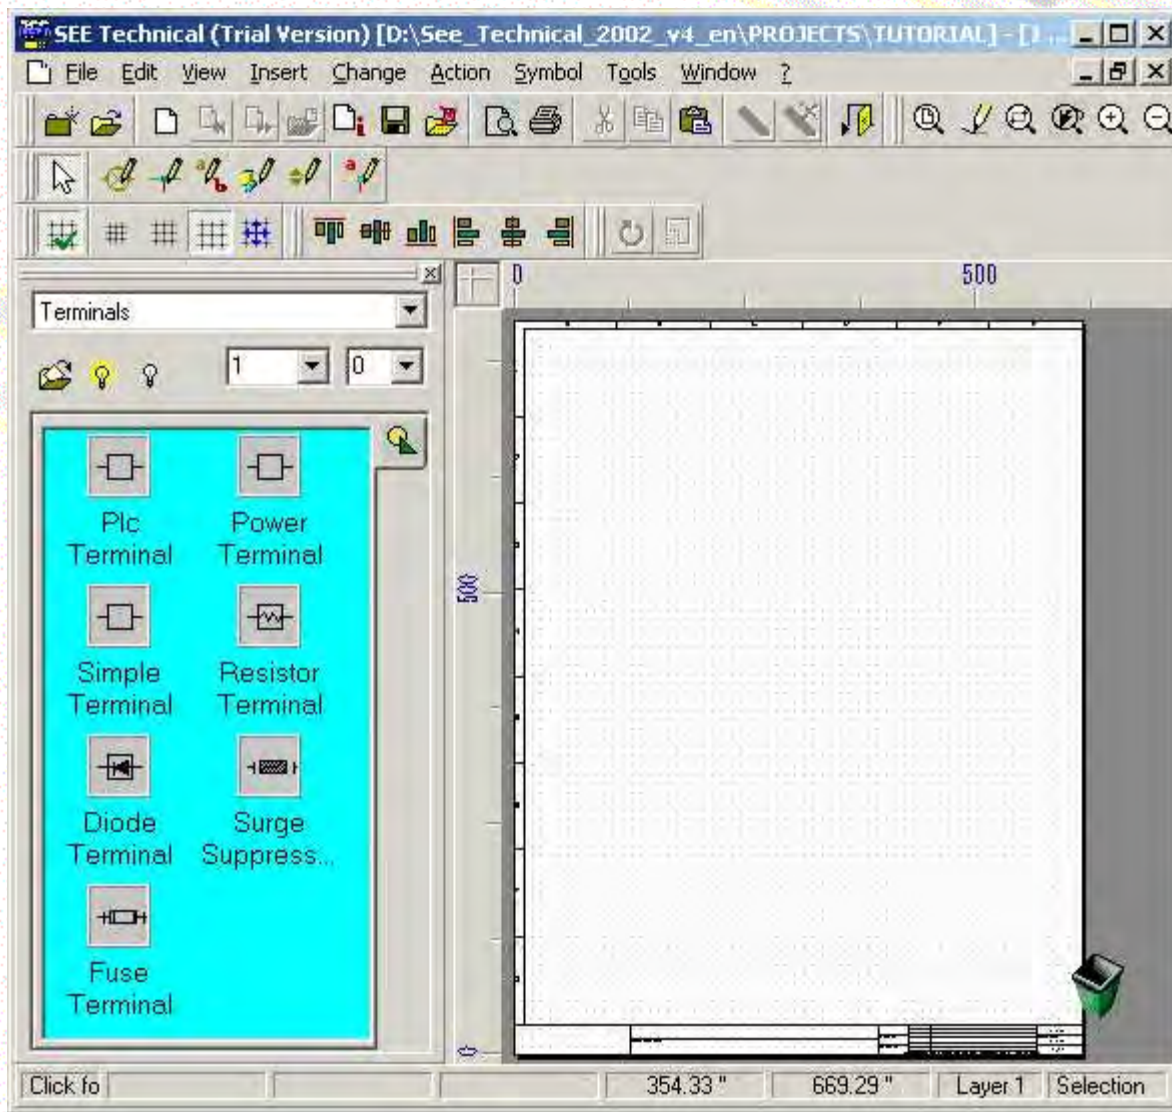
SEE Technical (Trial Version) [D:\See_Technical_2002_v4_en\PROJECTS\TUTORIAL] - [I...

File Edit View Insert Change Action Symbol Tools Window ?

Terminals

1 0

Plc Terminal
Power Terminal
Simple Terminal
Resistor Terminal
Diode Terminal
Surge Suppress...
Fuse Terminal

0 500

500

0

Click fo | 354.33 " | 669.29 " | Layer 1 | Selection